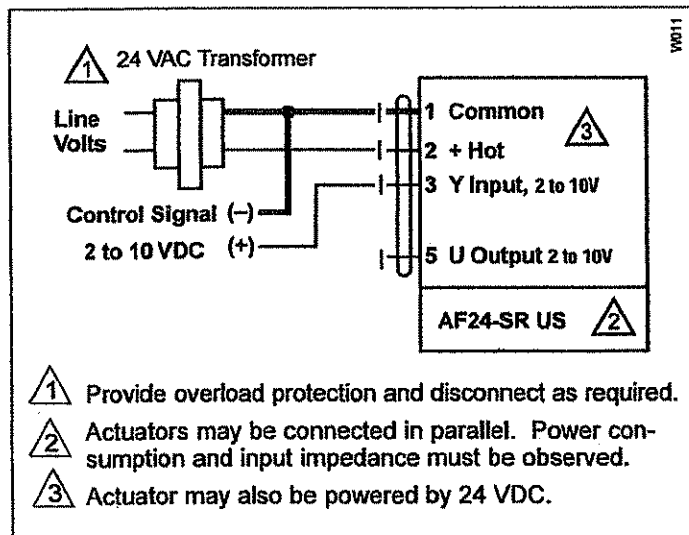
W011

1 24 VAC Transformer

Line Volts

1 Common

3

2 + Hot

3 Y Input, 2 to 10V

Control Signal (–)

2 to 10 VDC (+)

5 U Output 2 to 10V

AF24-SR US 2

1 Provide overload protection and disconnect as required.

2 Actuators may be connected in parallel. Power consumption and input impedance must be observed.

3 Actuator may also be powered by 24 VDC.